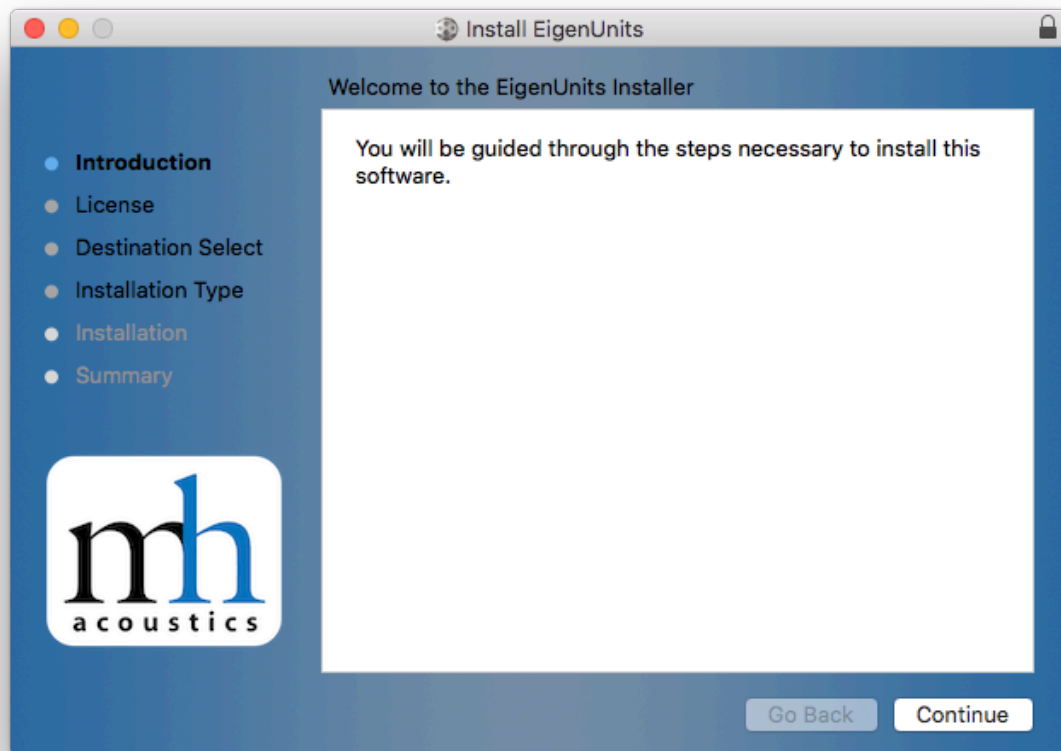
Install EigenUnits

Welcome to the EigenUnits Installer

Introduction
License
Destination Select
Installation Type
Installation
Summary

You will be guided through the steps necessary to install this software.

mh
acoustics

Go Back
Continue